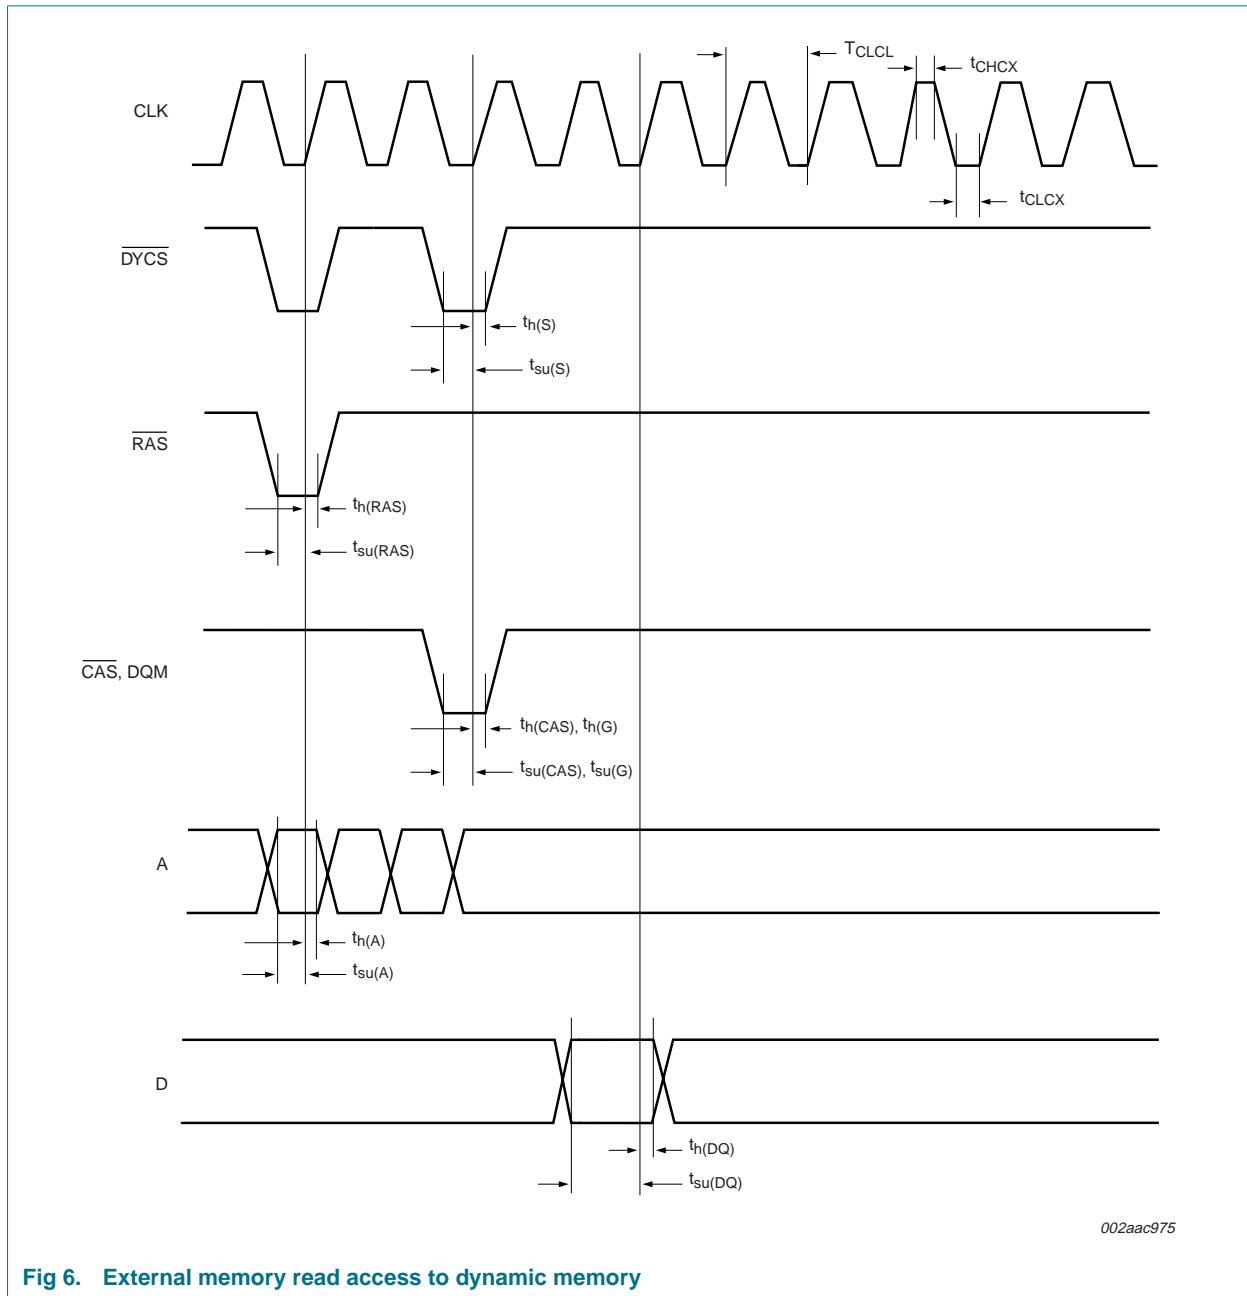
$T_{CLCL}$

$t_{CHCX}$

CLK

$t_{CLCX}$

$\overline{DYCS}$

$t_{h(S)}$

$t_{su(S)}$

$\overline{RAS}$

$t_{h(RAS)}$

$t_{su(RAS)}$

$\overline{CAS}$, DQM

$t_{h(CAS)}$, $t_{h(G)}$

$t_{su(CAS)}$, $t_{su(G)}$

A

$t_{h(A)}$

$t_{su(A)}$

D

$t_{h(DQ)}$

$t_{su(DQ)}$

002aac975

Fig 6. External memory read access to dynamic memory